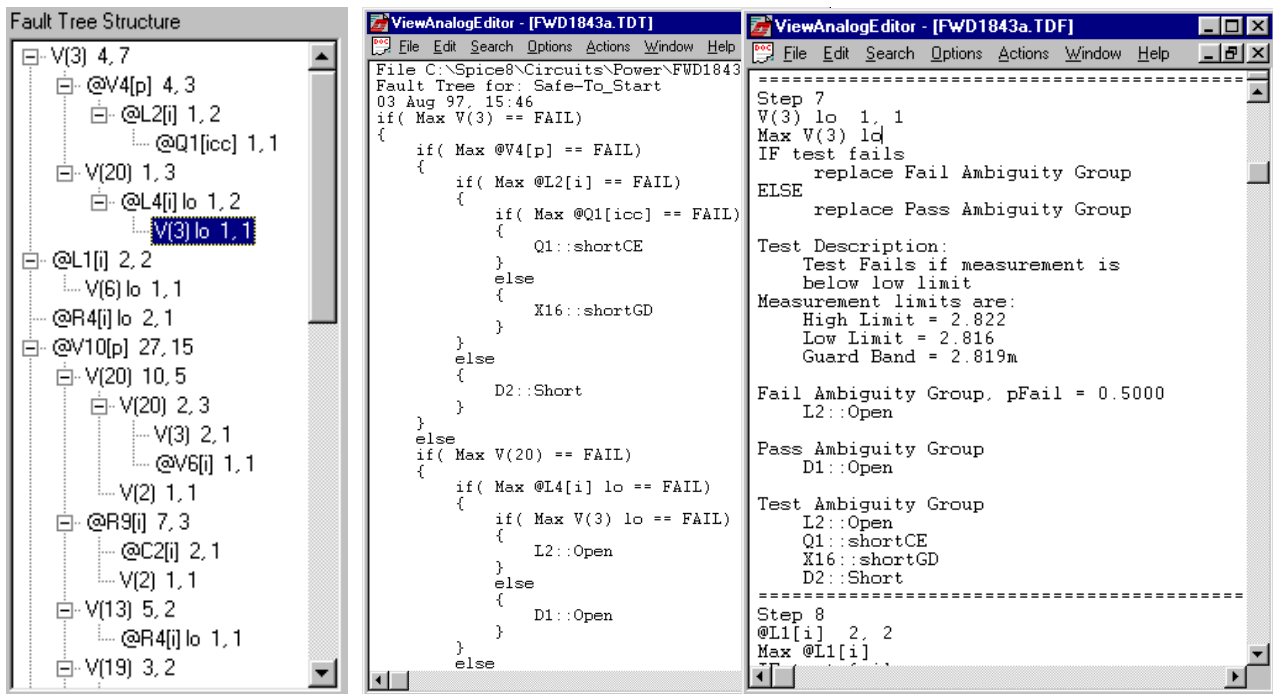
Fault Tree Structure

V(3) 4, 7
@V4[p] 4, 3
@L2[i] 1, 2
@Q1[icc] 1, 1
V(20) 1, 3
@L4[i] lo 1, 2
V(3) lo 1, 1
@L1[i] 2, 2
V(6) lo 1, 1
@R4[i] lo 2, 1
@V10[p] 27, 15
V(20) 10, 5
V(20) 2, 3
V(3) 2, 1
@V6[i] 1, 1
V(2) 1, 1
@R9[i] 7, 3
@C2[i] 2, 1
V(2) 1, 1
V(13) 5, 2
@R4[i] lo 1, 1
V(19) 3, 2

ViewAnalogEditor - [FWD1843a.TDT]
File Edit Search Options Actions Window Help

File C:\Spice8\Circuits\Power\FWD1843
Fault Tree for: Safe-To_Start
03 Aug 97, 15:46
if( Max V(3) == FAIL)
{
if( Max @V4[p] == FAIL)
{
if( Max @L2[i] == FAIL)
{
if( Max @Q1[icc] == FAIL)
{
Q1::shortCE
}
else
{
X16::shortGD
}
}
else
{
D2::Short
}
}
else
if( Max V(20) == FAIL)
{
if( Max @L4[i] lo == FAIL)
{
if( Max V(3) lo == FAIL)
{
L2::Open
}
else
{
D1::Open
}
}
else

ViewAnalogEditor - [FWD1843a.TDF]
File Edit Search Options Actions Window Help

=========================================
Step 7
V(3) lo 1, 1
Max V(3) lo
IF test fails
replace Fail Ambiguity Group
ELSE
replace Pass Ambiguity Group

Test Description:
Test Fails if measurement is
below low limit
Measurement limits are:
High Limit = 2.822
Low Limit = 2.816
Guard Band = 2.819m

Fail Ambiguity Group, pFail = 0.5000
L2::Open

Pass Ambiguity Group
D1::Open

Test Ambiguity Group
L2::Open
Q1::shortCE
X16::shortGD
D2::Short
=========================================
Step 8
@L1[i] 2, 2
Max @L1[i]
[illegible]